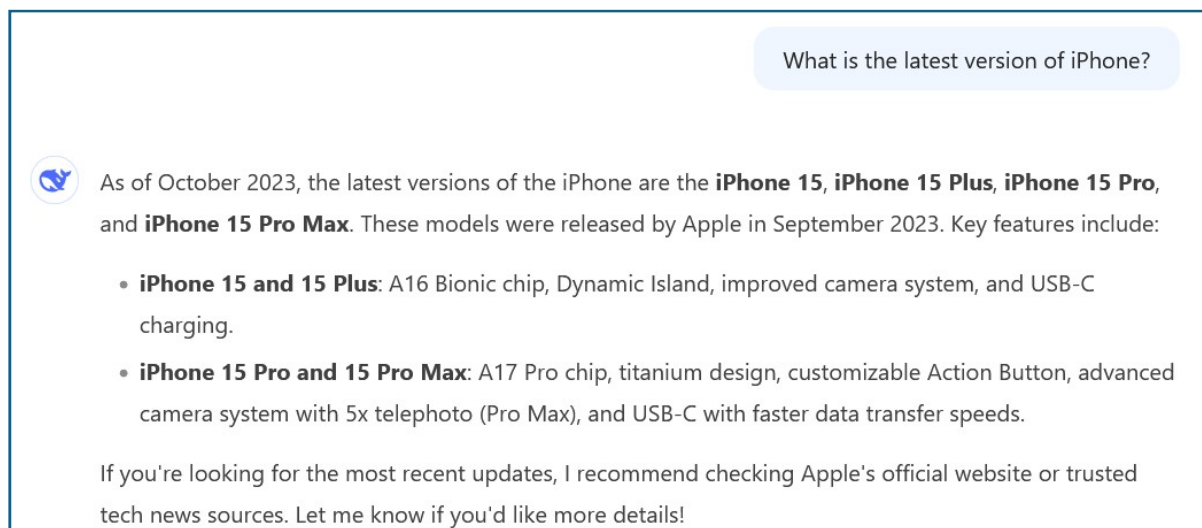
What is the latest version of iPhone?

As of October 2023, the latest versions of the iPhone are the **iPhone 15**, **iPhone 15 Plus**, **iPhone 15 Pro**, and **iPhone 15 Pro Max**. These models were released by Apple in September 2023. Key features include:

- **iPhone 15 and 15 Plus**: A16 Bionic chip, Dynamic Island, improved camera system, and USB-C charging.
- **iPhone 15 Pro and 15 Pro Max**: A17 Pro chip, titanium design, customizable Action Button, advanced camera system with 5x telephoto (Pro Max), and USB-C with faster data transfer speeds.

If you're looking for the most recent updates, I recommend checking Apple's official website or trusted tech news sources. Let me know if you'd like more details!